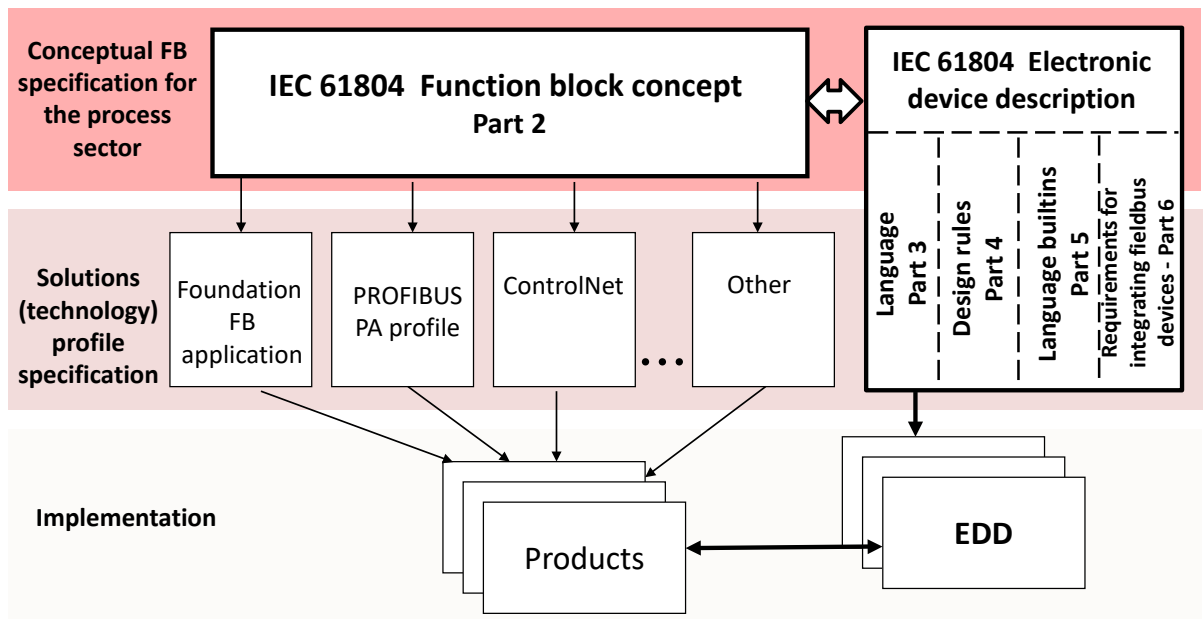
Conceptual FB specification for the process sector

IEC 61804 Function block concept
Part 2

IEC 61804 Electronic device description

Language Part 3

Design rules Part 4

Language builtins Part 5

Requirements for integrating fieldbus devices - Part 6

Solutions (technology) profile specification

Foundation FB application

PROFIBUS PA profile

ControlNet

...

Other

Implementation

Products

EDD